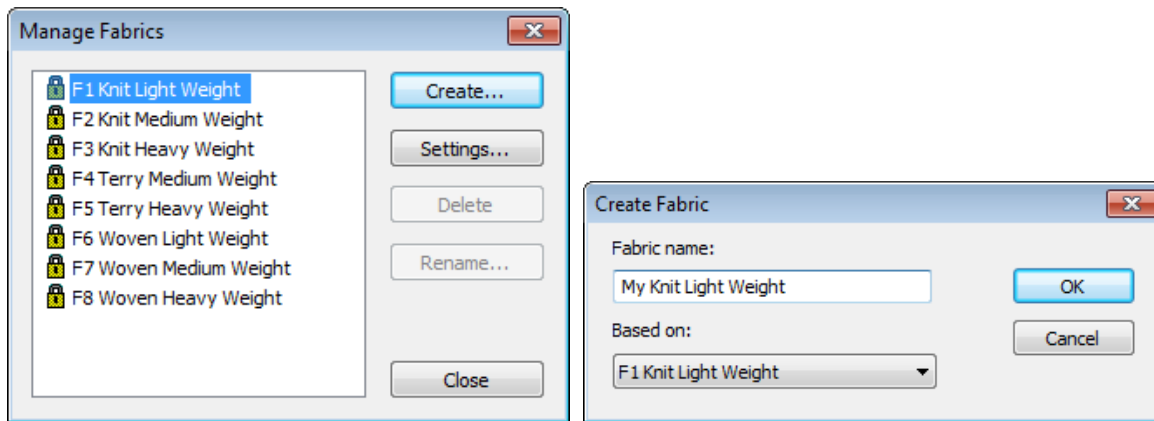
Manage Fabrics

F1 Knit Light Weight
F2 Knit Medium Weight
F3 Knit Heavy Weight
F4 Terry Medium Weight
F5 Terry Heavy Weight
F6 Woven Light Weight
F7 Woven Medium Weight
F8 Woven Heavy Weight

Create...
Settings...
Delete
Rename...
Close

Create Fabric

Fabric name:
My Knit Light Weight
Based on:
F1 Knit Light Weight

OK
Cancel